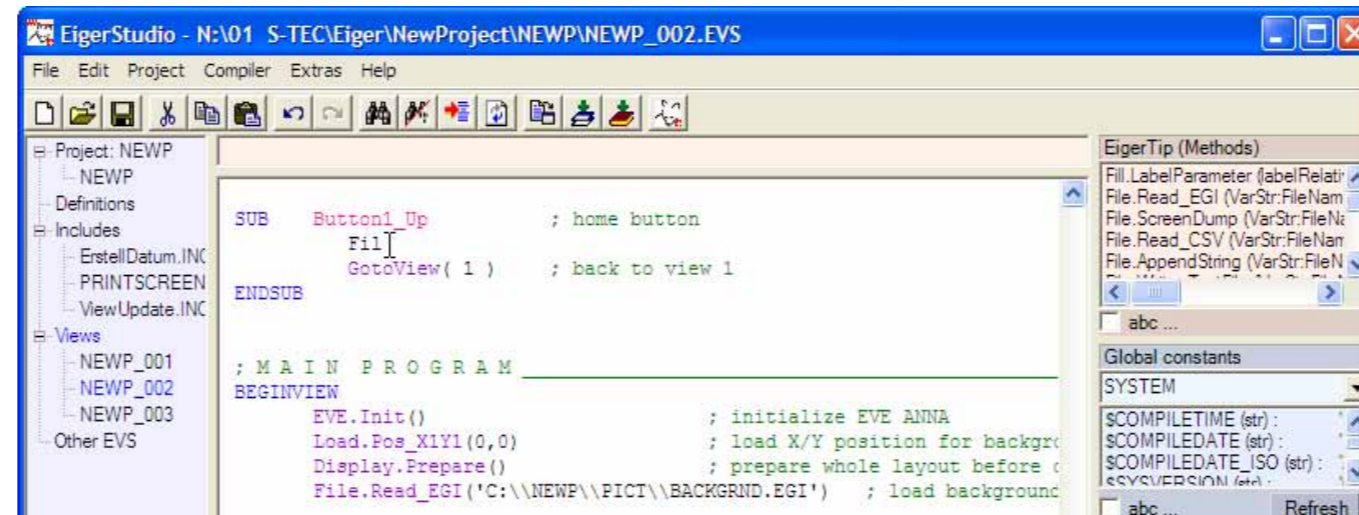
EigerStudio - N:\01 S-TEC\Eiger\NewProject\NEWP\NEWP_002.EVS

File Edit Project Compiler Extras Help

Project: NEWP
NEWP
Definitions
Includes
ErstellDatum.INC
PRINTSCREEN
ViewUpdate.INC
Views
NEWP_001
NEWP_002
NEWP_003
Other EVS

SUB Button1_Up ; home button
Fil
GotoView( 1 ) ; back to view 1
ENDSUB

; M A I N P R O G R A M
BEGINVIEW
EVE.Init() ; initialize EVE ANNA
Load.Pos_X1Y1(0,0) ; load X/Y position for backgro
Display.Prepare() ; prepare whole layout before d
File.Read_EGI('C:\\NEWP\\PICT\\BACKGRND.EGI') ; load background

EigerTip (Methods)
Fill.LabelParameter (labelRelati
File.Read_EGI (VarStr:FileNam
File.ScreenDump (VarStr:FileNa
File.Read_CSV (VarStr:FileNam
File.AppendString (VarStr:FileN
abc ...
Global constants
SYSTEM
$COMPILETIME (str) :
$COMPILEDATE (str) :
$COMPILEDATE_ISO (str) :
$SYSVERSION (str) :
abc ...
Refresh